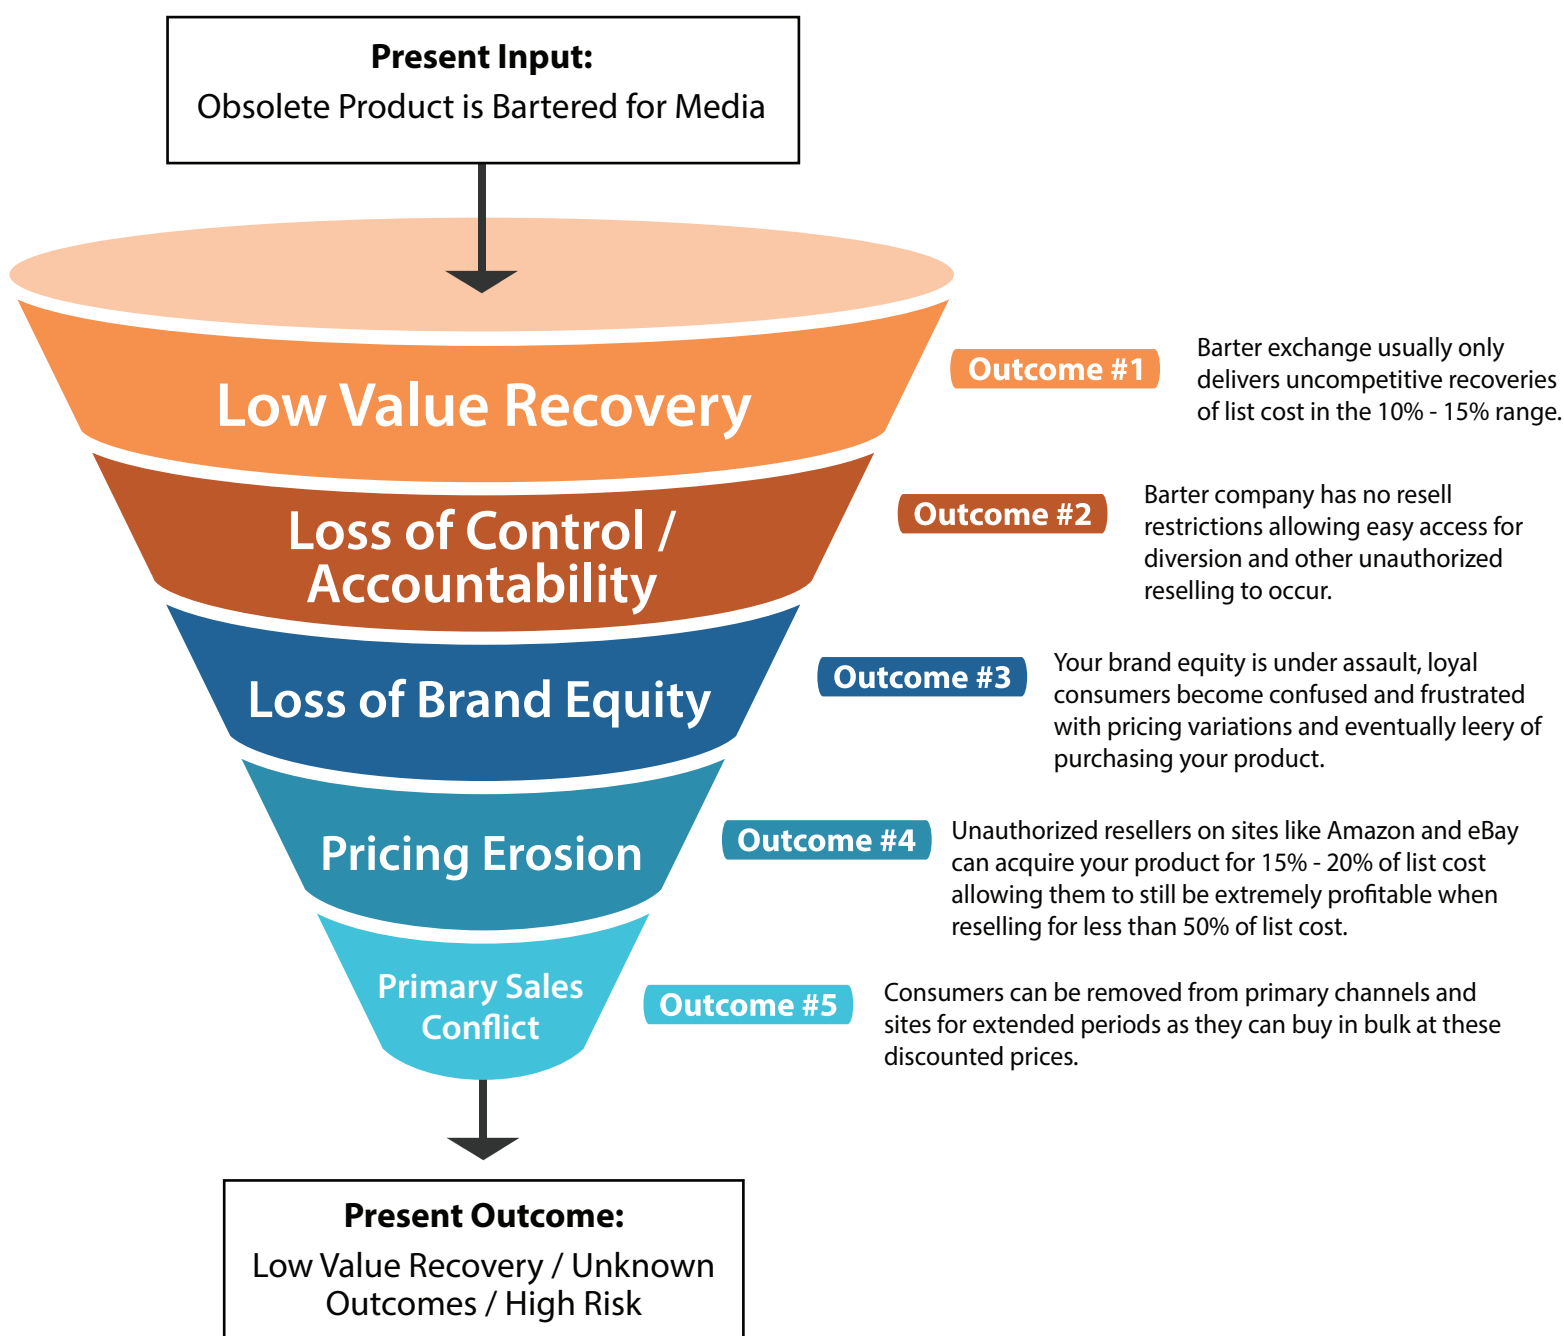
Present Input:
Obsolete Product is Bartered for Media

Low Value Recovery

Outcome #1

Barter exchange usually only delivers uncompetitive recoveries of list cost in the 10% - 15% range.

Loss of Control / Accountability

Outcome #2

Barter company has no resell restrictions allowing easy access for diversion and other unauthorized reselling to occur.

Loss of Brand Equity

Outcome #3

Your brand equity is under assault, loyal consumers become confused and frustrated with pricing variations and eventually leery of purchasing your product.

Pricing Erosion

Outcome #4

Unauthorized resellers on sites like Amazon and eBay can acquire your product for 15% - 20% of list cost allowing them to still be extremely profitable when reselling for less than 50% of list cost.

Primary Sales Conflict

Outcome #5

Consumers can be removed from primary channels and sites for extended periods as they can buy in bulk at these discounted prices.

Present Outcome:
Low Value Recovery / Unknown Outcomes / High Risk